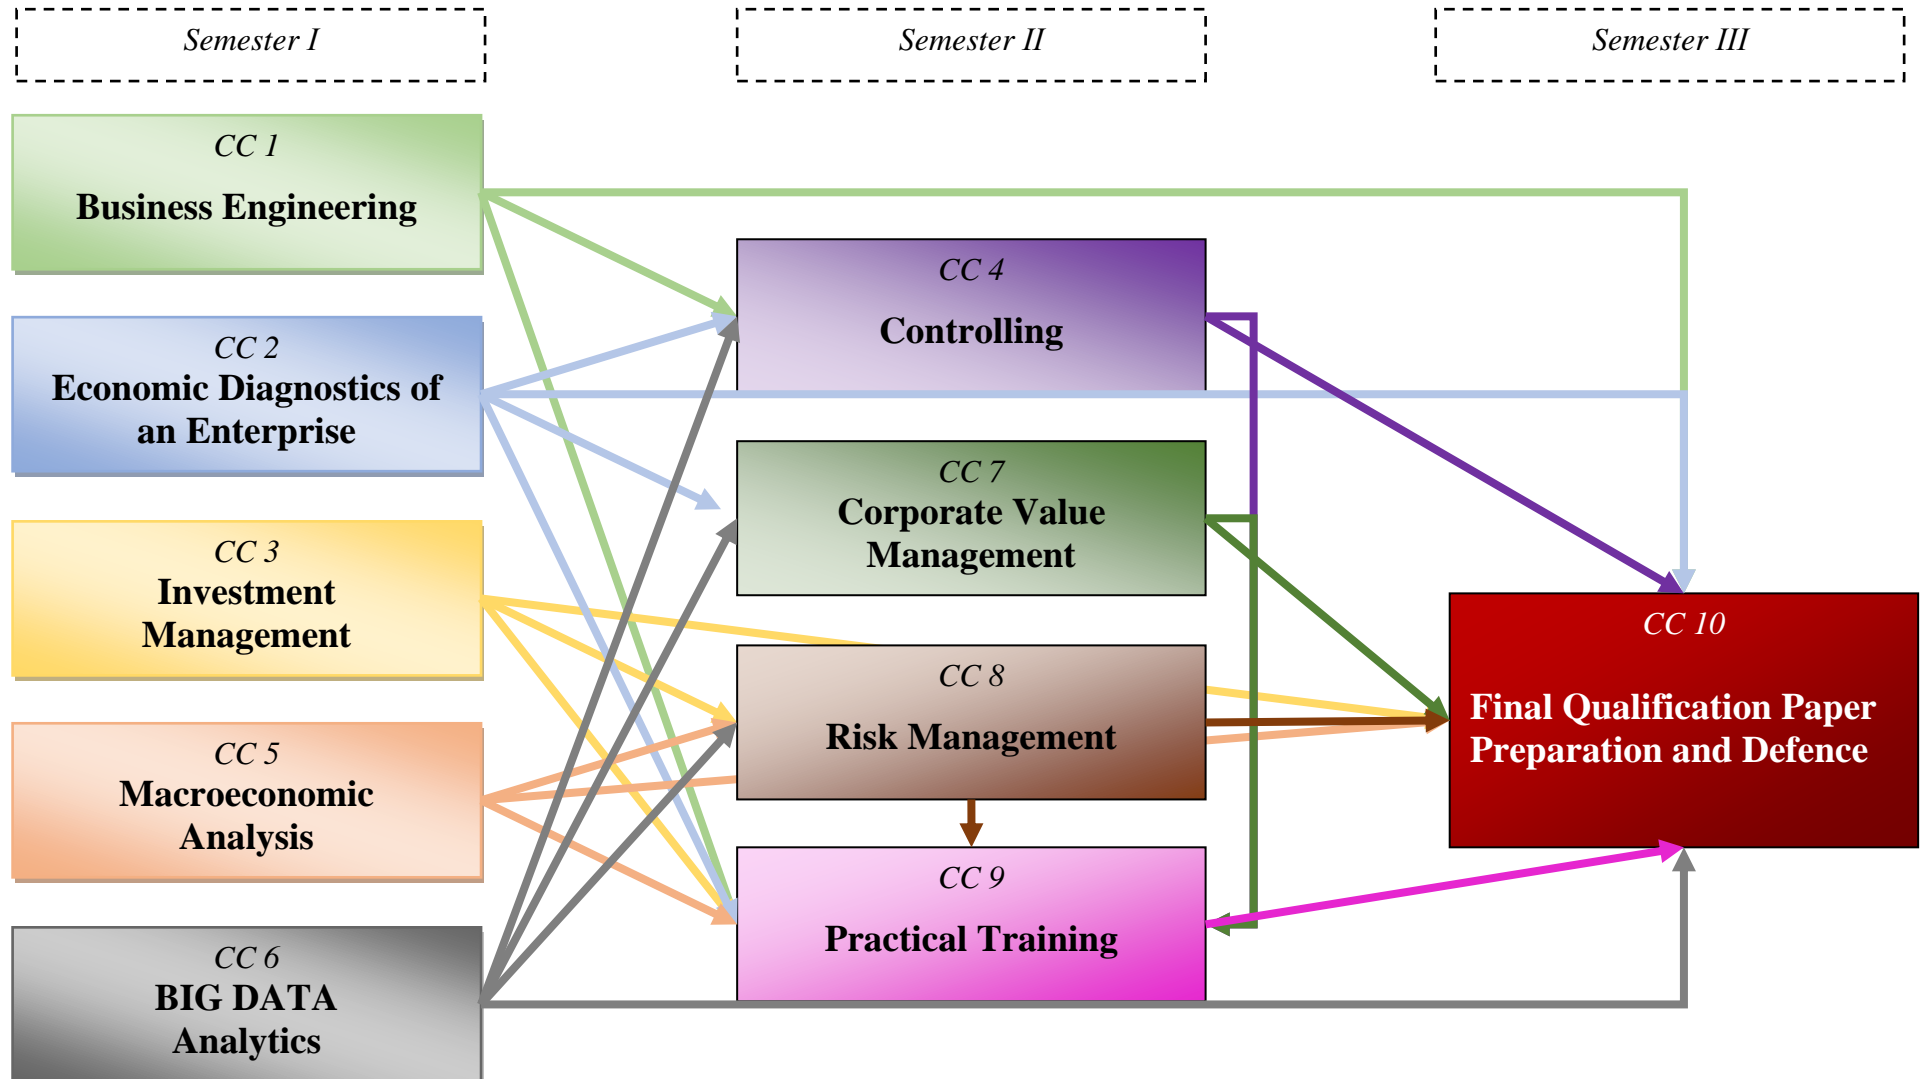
Semester I

Semester II

Semester III

CC 1
Business Engineering

CC 2
Economic Diagnostics of an Enterprise

CC 3
Investment Management

CC 5
Macroeconomic Analysis

CC 6
BIG DATA Analytics

CC 4
Controlling

CC 7
Corporate Value Management

CC 8
Risk Management

CC 9
Practical Training

CC 10
Final Qualification Paper Preparation and Defence